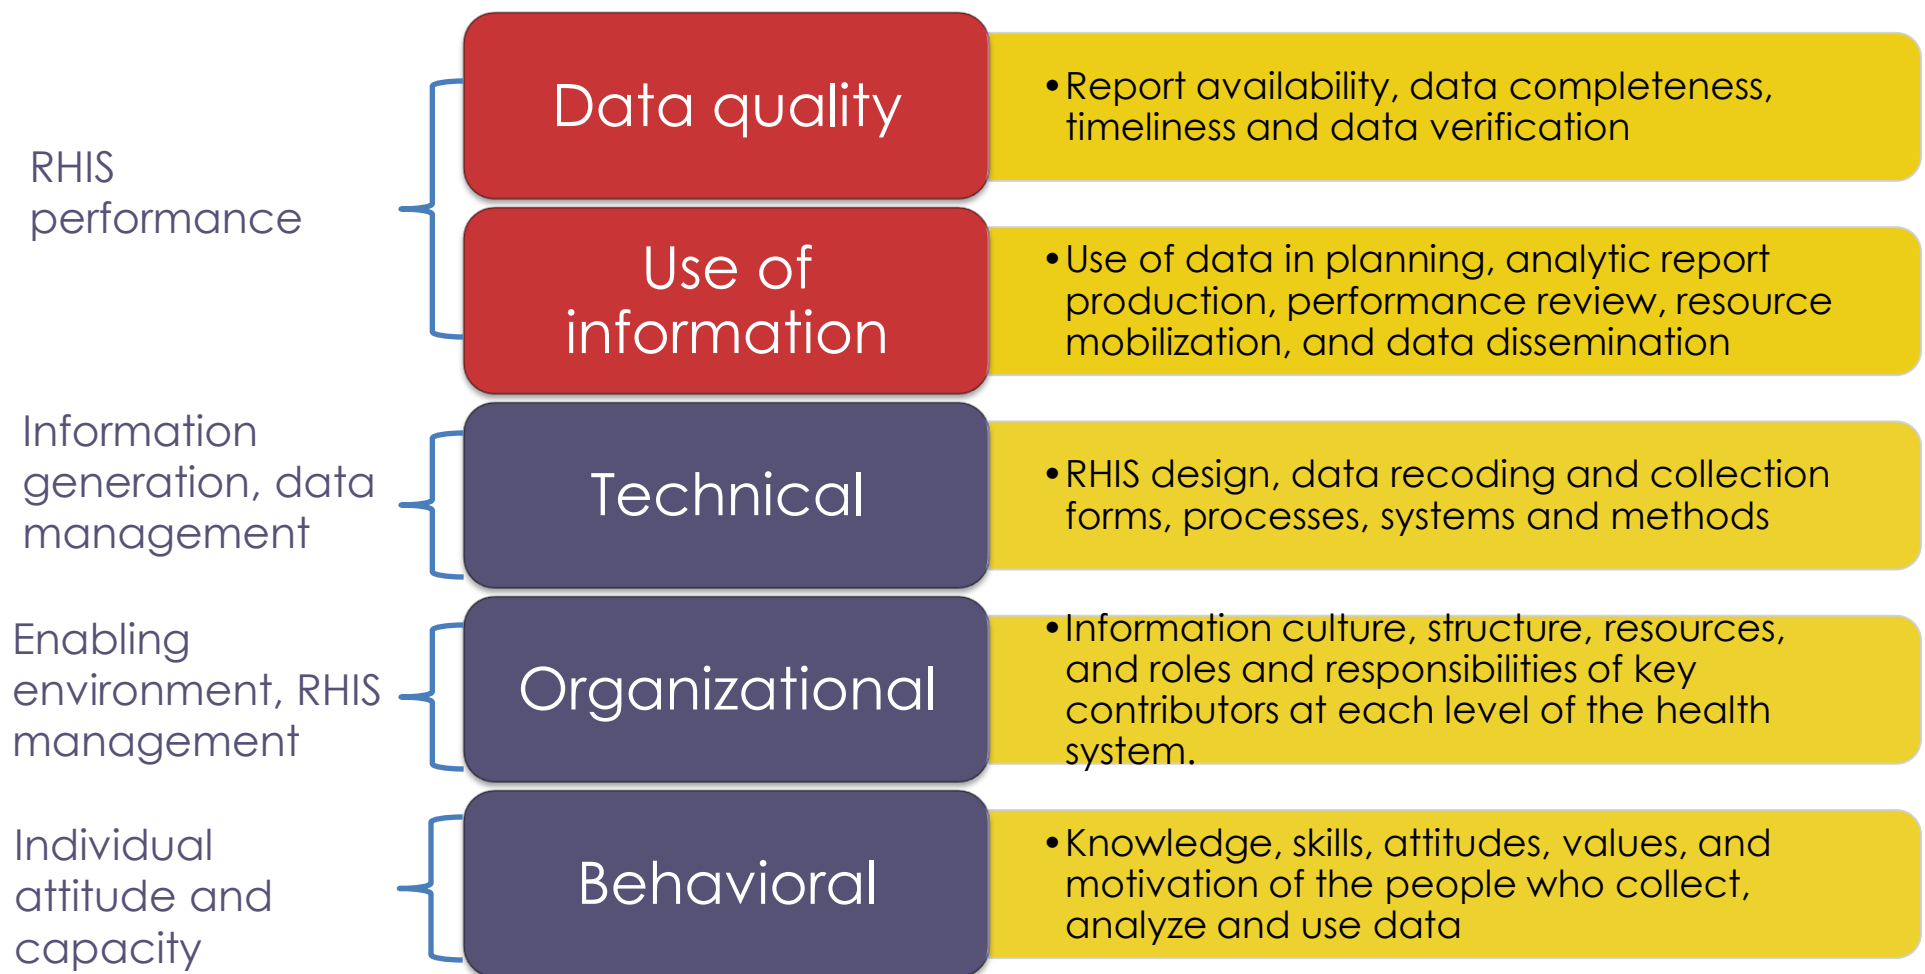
RHIS performance

Data quality

• Report availability, data completeness, timeliness and data verification

Use of information

• Use of data in planning, analytic report production, performance review, resource mobilization, and data dissemination

Information generation, data management

Technical

• RHIS design, data recoding and collection forms, processes, systems and methods

Enabling environment, RHIS management

Organizational

• Information culture, structure, resources, and roles and responsibilities of key contributors at each level of the health system.

Individual attitude and capacity

Behavioral

• Knowledge, skills, attitudes, values, and motivation of the people who collect, analyze and use data